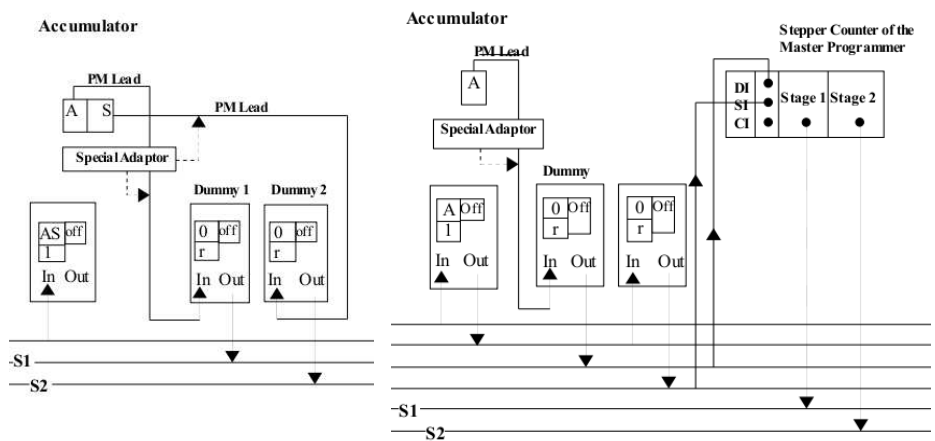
Accumulator

PM Lead

A S

PM Lead

Special Adaptor

Dummy 1 Dummy 2

AS off
1
In Out

0 off
r
In Out

0 off
r
In Out

-S1

-S2

Accumulator

PM Lead

A

Special Adaptor

Dummy

A Off
1
In Out

0 Off
r
In Out

0 Off
r
In Out

Stepper Counter of the Master Programmer

DI
SI
CI

Stage 1 Stage 2

S1

S2